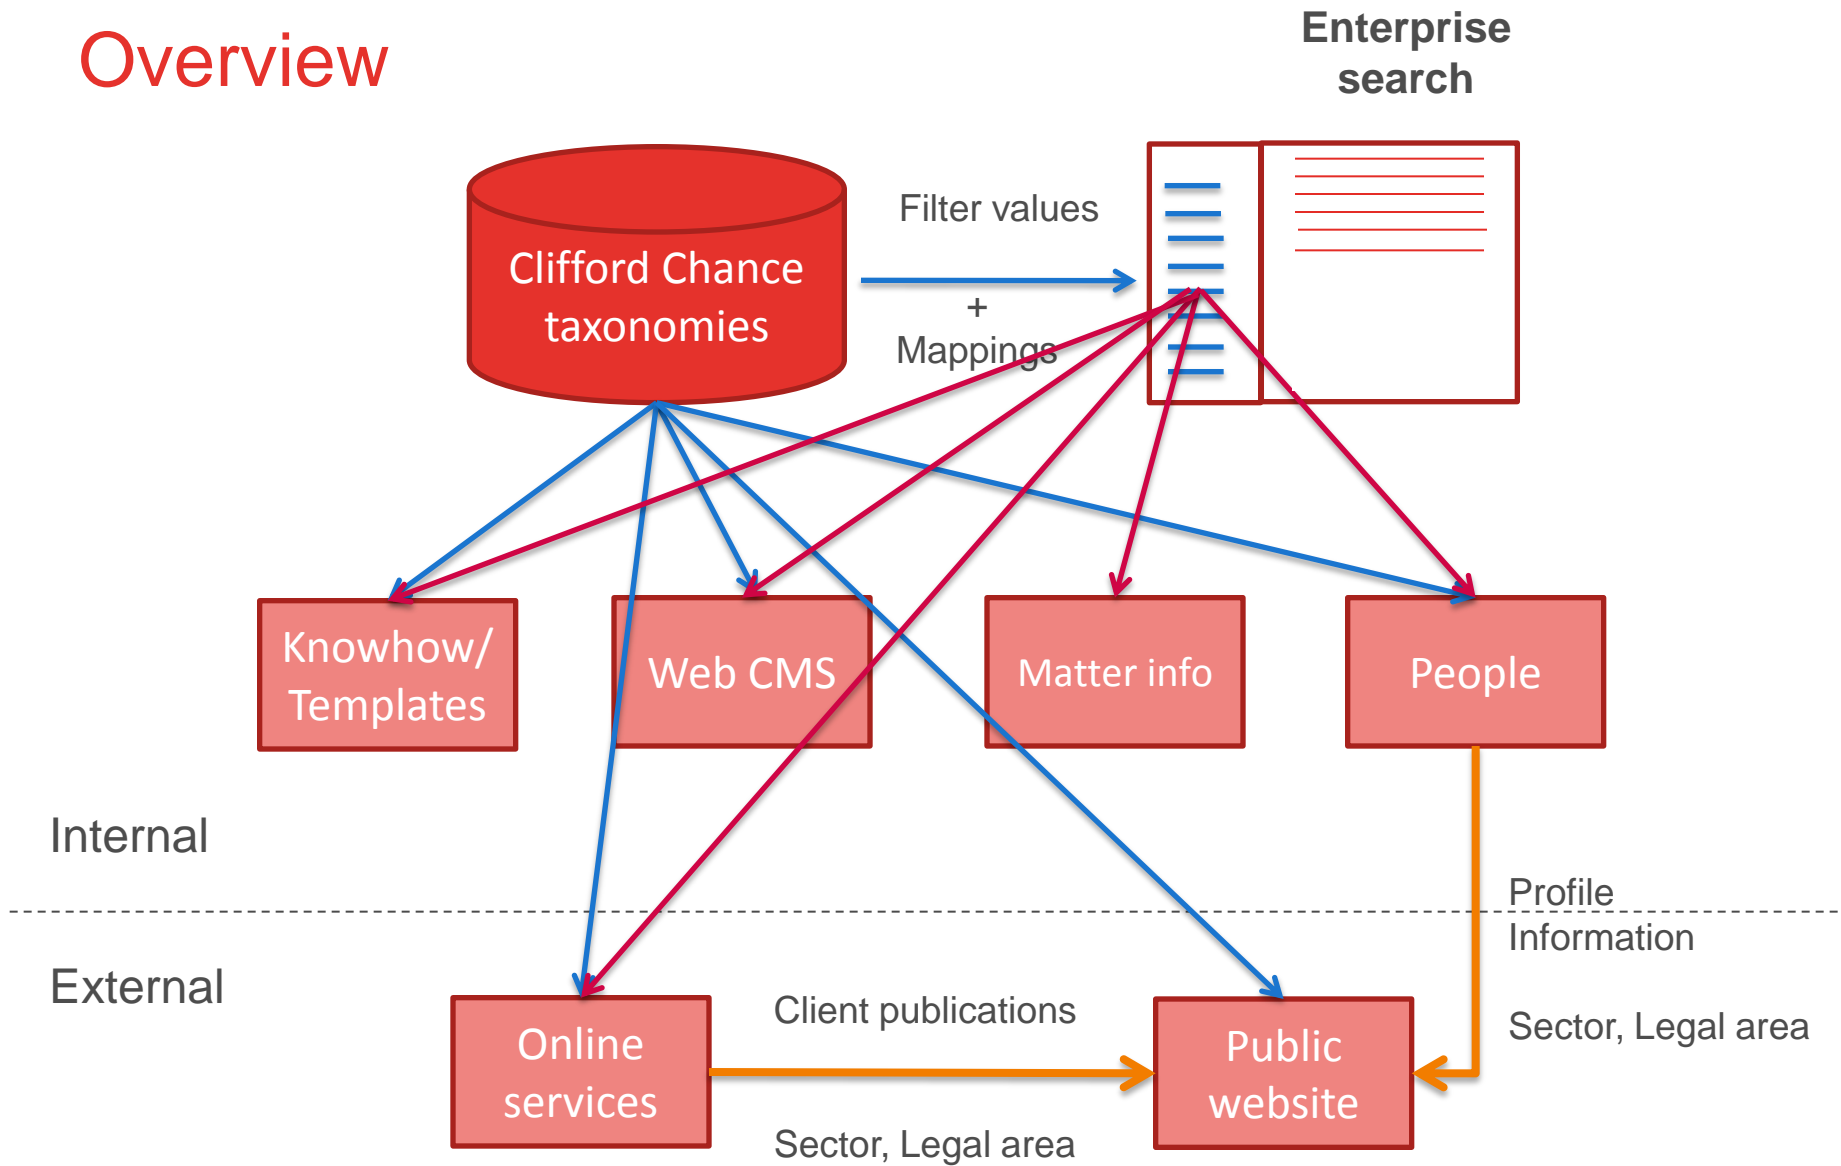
Overview

Enterprise search

Clifford Chance taxonomies

Filter values

+

Mappings

Knowhow/ Templates

Web CMS

Matter info

People

Internal

External

Profile Information

Sector, Legal area

Online services

Client publications

Public website

Sector, Legal area